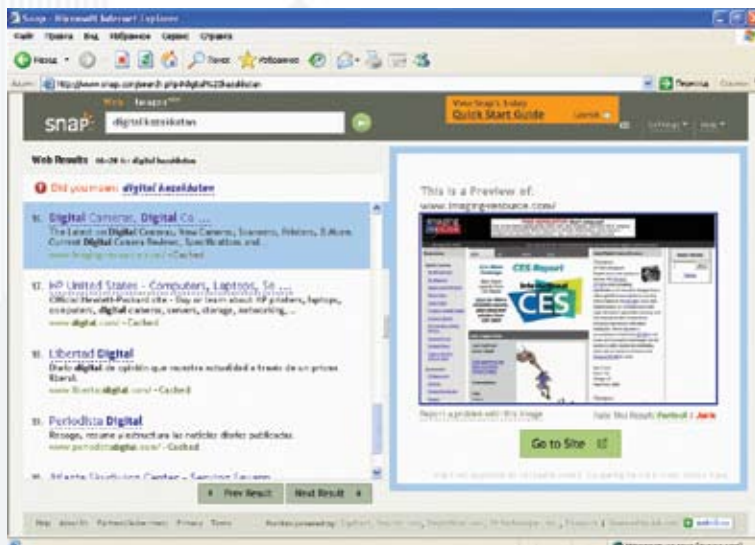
Snap - Microsoft Internet Explorer

Файл Правка Вид Избранное Сервис Справка

Назад Поиск Избранное

Адрес http://www.snap.com/search.php?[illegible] Переход

Web Images

snap digital kazakhstan

View Snap's Video Quick Start Guide

Settings Help

Web Results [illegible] digital kazakhstan

Did you mean: digital kazakstan

1. Digital Cameras, Digital Co ...
The Latest on Digital Cameras, New Cameras, Scanners, Printers, & More. Current Digital Camera Reviews, Specifications and...
www.imaging-resource.com/ - Cached

2. HP United States - Computers, Laptops, Se ...
Official Hewlett-Packard site - Buy or learn about HP printers, laptops, computers, digital cameras, servers, storage, networking, ...
www.digital.com/ - Cached

3. Libertad Digital
Diario digital de opinión que muestra actualidad a través de un prisma liberal.
www.libertaddigital.com/ - Cached

4. Periodista Digital
Recoge, resume y estructura las noticias diarias publicadas.
www.periodistadigital.com/ - Cached

5. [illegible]

Prev Result Next Result

This is a Preview of:
www.imaging-resource.com/

CES Report

CES

Report a problem with this image

Rate This Result: Positive | Junk

Go to Site

Help About Us Partners Privacy Terms Portions powered by: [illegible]